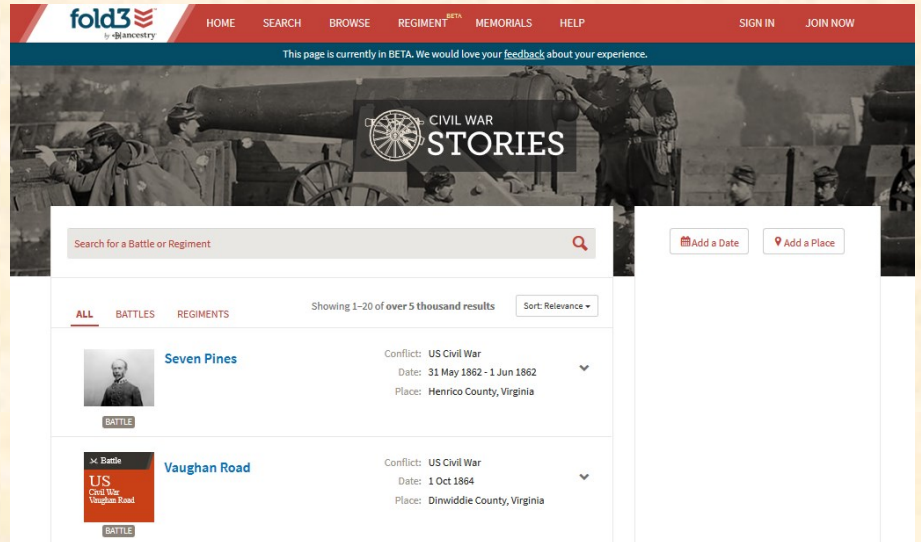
fold3
by Ancestry

HOME SEARCH BROWSE REGIMENT BETA MEMORIALS HELP SIGN IN JOIN NOW

This page is currently in BETA. We would love your feedback about your experience.

CIVIL WAR
STORIES

Search for a Battle or Regiment

Add a Date
Add a Place

ALL BATTLES REGIMENTS

Showing 1–20 of over 5 thousand results

Sort: Relevance

Seven Pines
BATTLE
Conflict: US Civil War
Date: 31 May 1862 - 1 Jun 1862
Place: Henrico County, Virginia

Battle
US
Civil War
Vaughan Road
Vaughan Road
BATTLE
Conflict: US Civil War
Date: 1 Oct 1864
Place: Dinwiddie County, Virginia